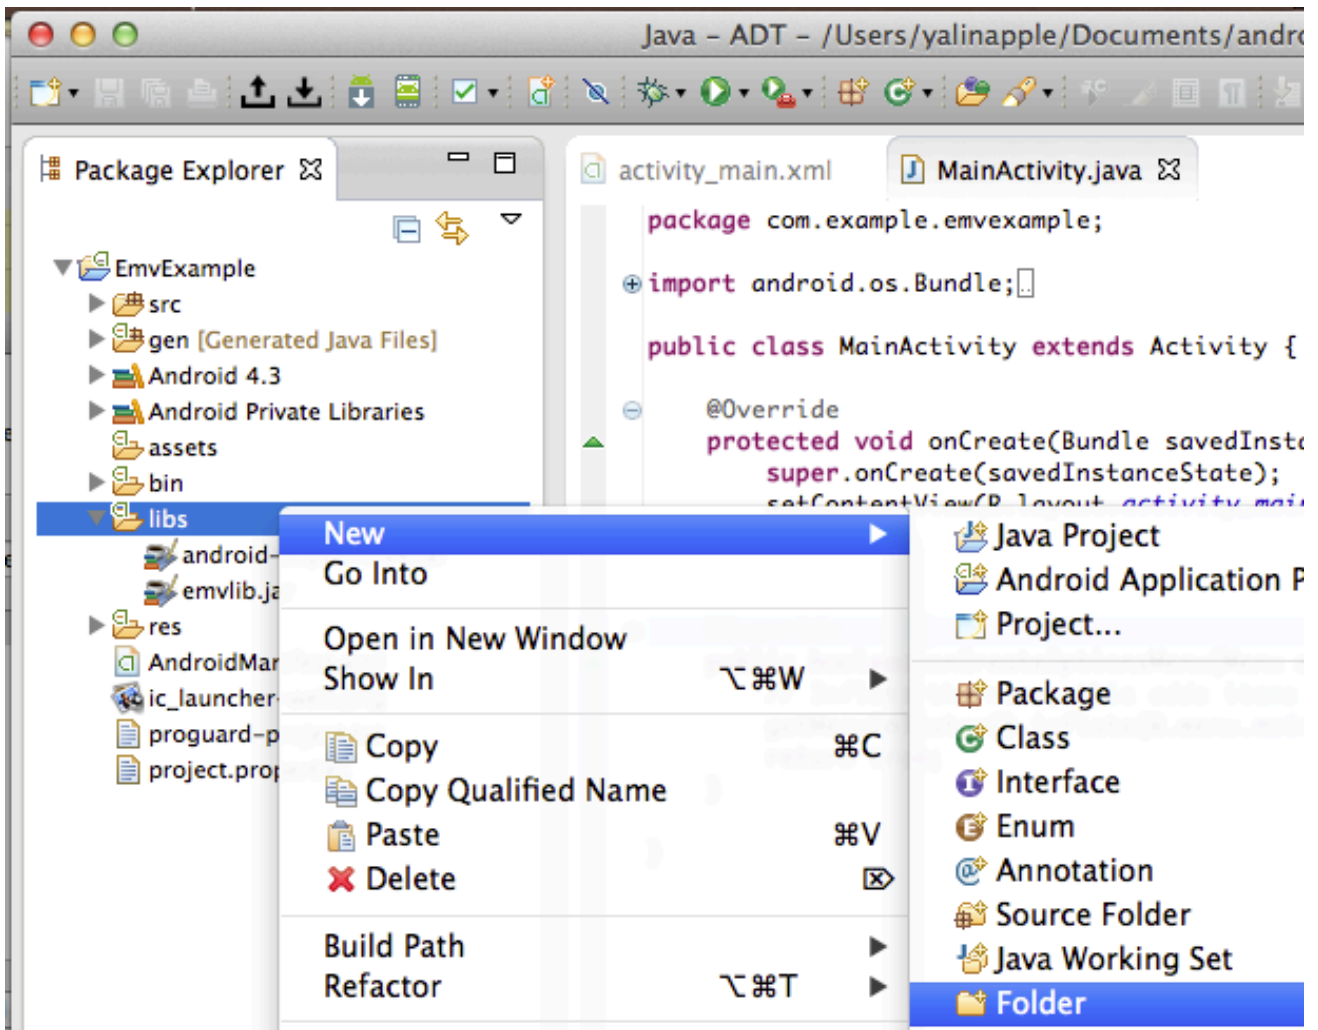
Java – ADT – /Users/yalinapple/Documents/andr

Package Explorer

activity_main.xml

MainActivity.java

EmvExample
src
gen [Generated Java Files]
Android 4.3
Android Private Libraries
assets
bin
libs
android-
emvlib.ja
res
AndroidMar
ic_launcher
proguard-p
project.prop

package com.example.emvexample;

import android.os.Bundle;

public class MainActivity extends Activity {

@Override
protected void onCreate(Bundle savedInsta
super.onCreate(savedInstanceState);
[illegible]

New
Go Into
Open in New Window
Show In ⌥⌘W
Copy ⌘C
Copy Qualified Name
Paste ⌘V
Delete
Build Path
Refactor ⌥⌘T

Java Project
Android Application P
Project...
Package
Class
Interface
Enum
Annotation
Source Folder
Java Working Set
Folder